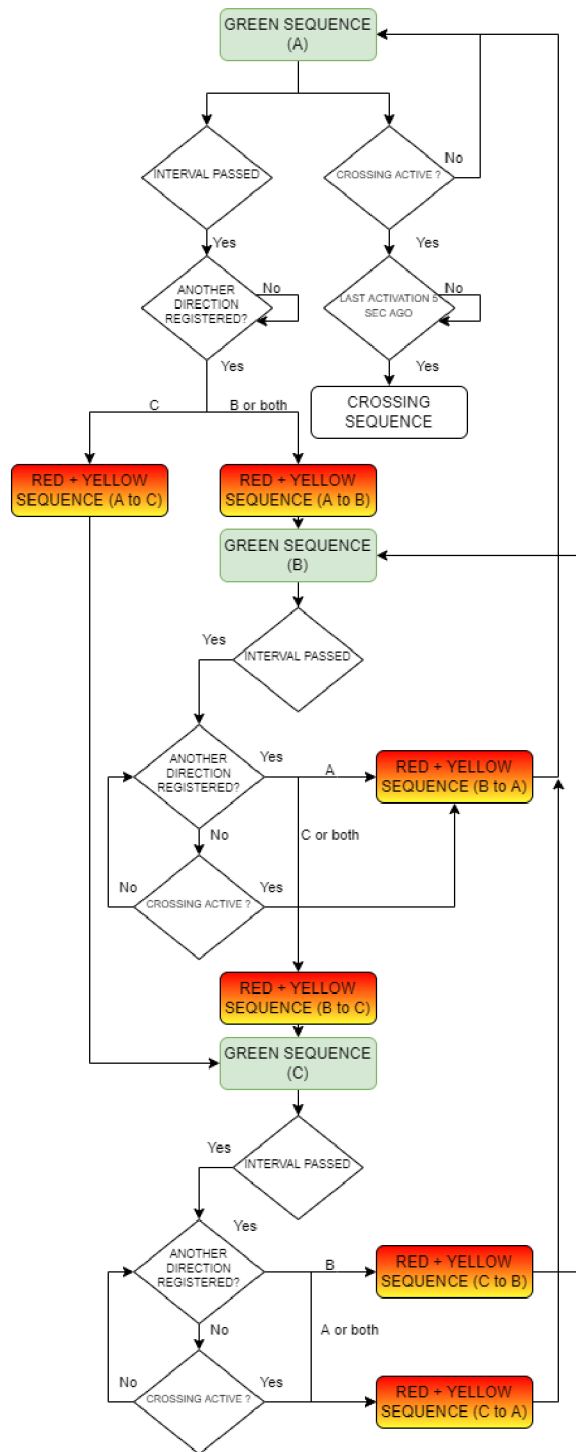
GREEN SEQUENCE (A)

INTERVAL PASSED

CROSSING ACTIVE ?

No

Yes

Yes

ANOTHER DIRECTION REGISTERED?

No

LAST ACTIVATION 5 SEC AGO

No

Yes

Yes

CROSSING SEQUENCE

C

B or both

RED + YELLOW SEQUENCE (A to C)

RED + YELLOW SEQUENCE (A to B)

GREEN SEQUENCE (B)

Yes

INTERVAL PASSED

ANOTHER DIRECTION REGISTERED?

Yes

A

RED + YELLOW SEQUENCE (B to A)

No

C or both

No

CROSSING ACTIVE ?

Yes

RED + YELLOW SEQUENCE (B to C)

GREEN SEQUENCE (C)

Yes

INTERVAL PASSED

Yes

ANOTHER DIRECTION REGISTERED?

B

RED + YELLOW SEQUENCE (C to B)

No

A or both

No

CROSSING ACTIVE ?

Yes

RED + YELLOW SEQUENCE (C to A)